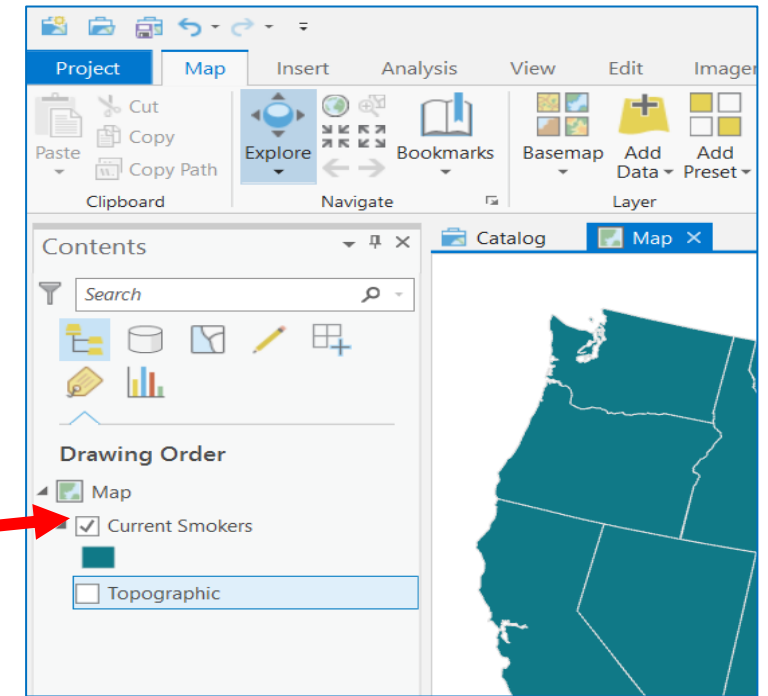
Project
Map
Insert
Analysis
View
Edit
Imager

Paste
Cut
Copy
Copy Path
Clipboard

Explore
Bookmarks
Navigate

Basemap
Add Data
Add Preset
Layer

Contents
Search

Drawing Order
Map
Current Smokers
Topographic

Catalog
Map